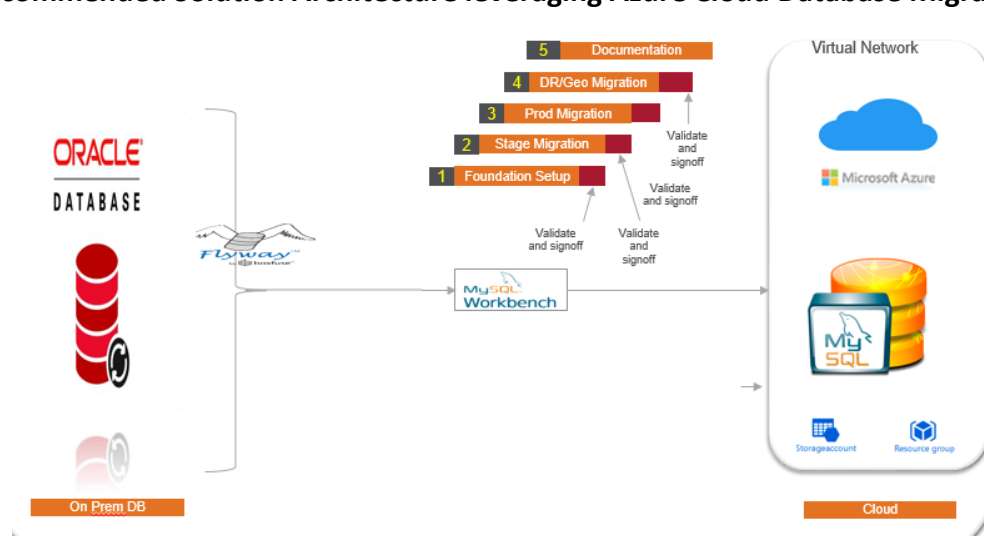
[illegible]commended Solution Architecture leveraging Azure Cloud Database Migra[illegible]

5 Documentation
4 DR/Geo Migration
3 Prod Migration
2 Stage Migration
1 Foundation Setup

Validate and signoff
Validate and signoff
Validate and signoff
Validate and signoff

Virtual Network

Microsoft Azure

ORACLE DATABASE

Flyway by Boxfuse

MySQL Workbench

MySQL

Storageaccount
Resource group

On Prem DB

Cloud